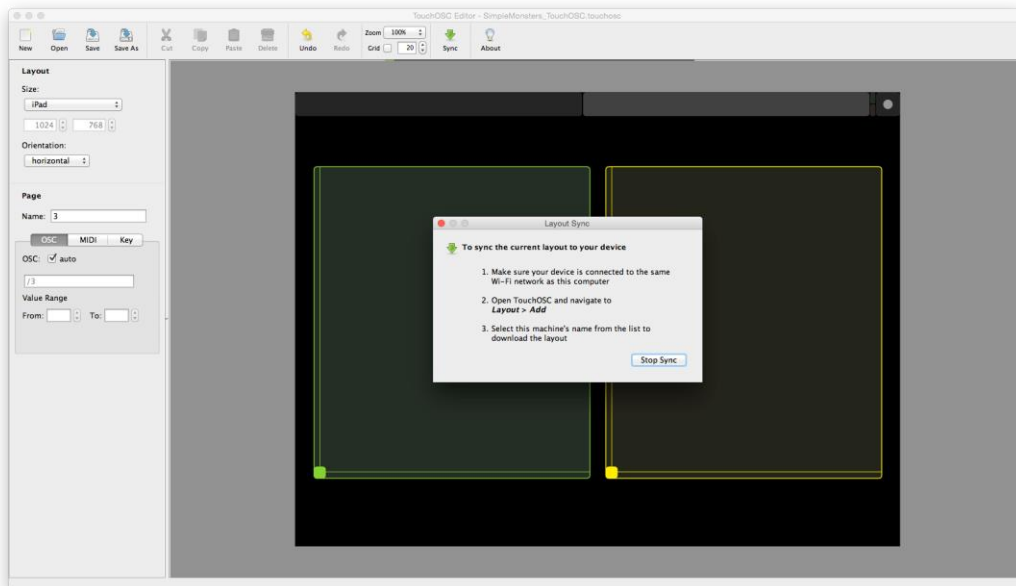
TouchOSC Editor - SimpleMonsters_TouchOSC.touchosc

New Open Save Save As Cut Copy Paste Delete Undo Redo Zoom 100% Grid 20 Sync About

Layout

Size:

iPad

1024 768

Orientation:

horizontal

Page

Name: 3

OSC MIDI Key

OSC: auto

/3

Value Range

From: To:

Layout Sync

To sync the current layout to your device

1. Make sure your device is connected to the same Wi-Fi network as this computer

2. Open TouchOSC and navigate to *Layout > Add*

3. Select this machine's name from the list to download the layout

Stop Sync